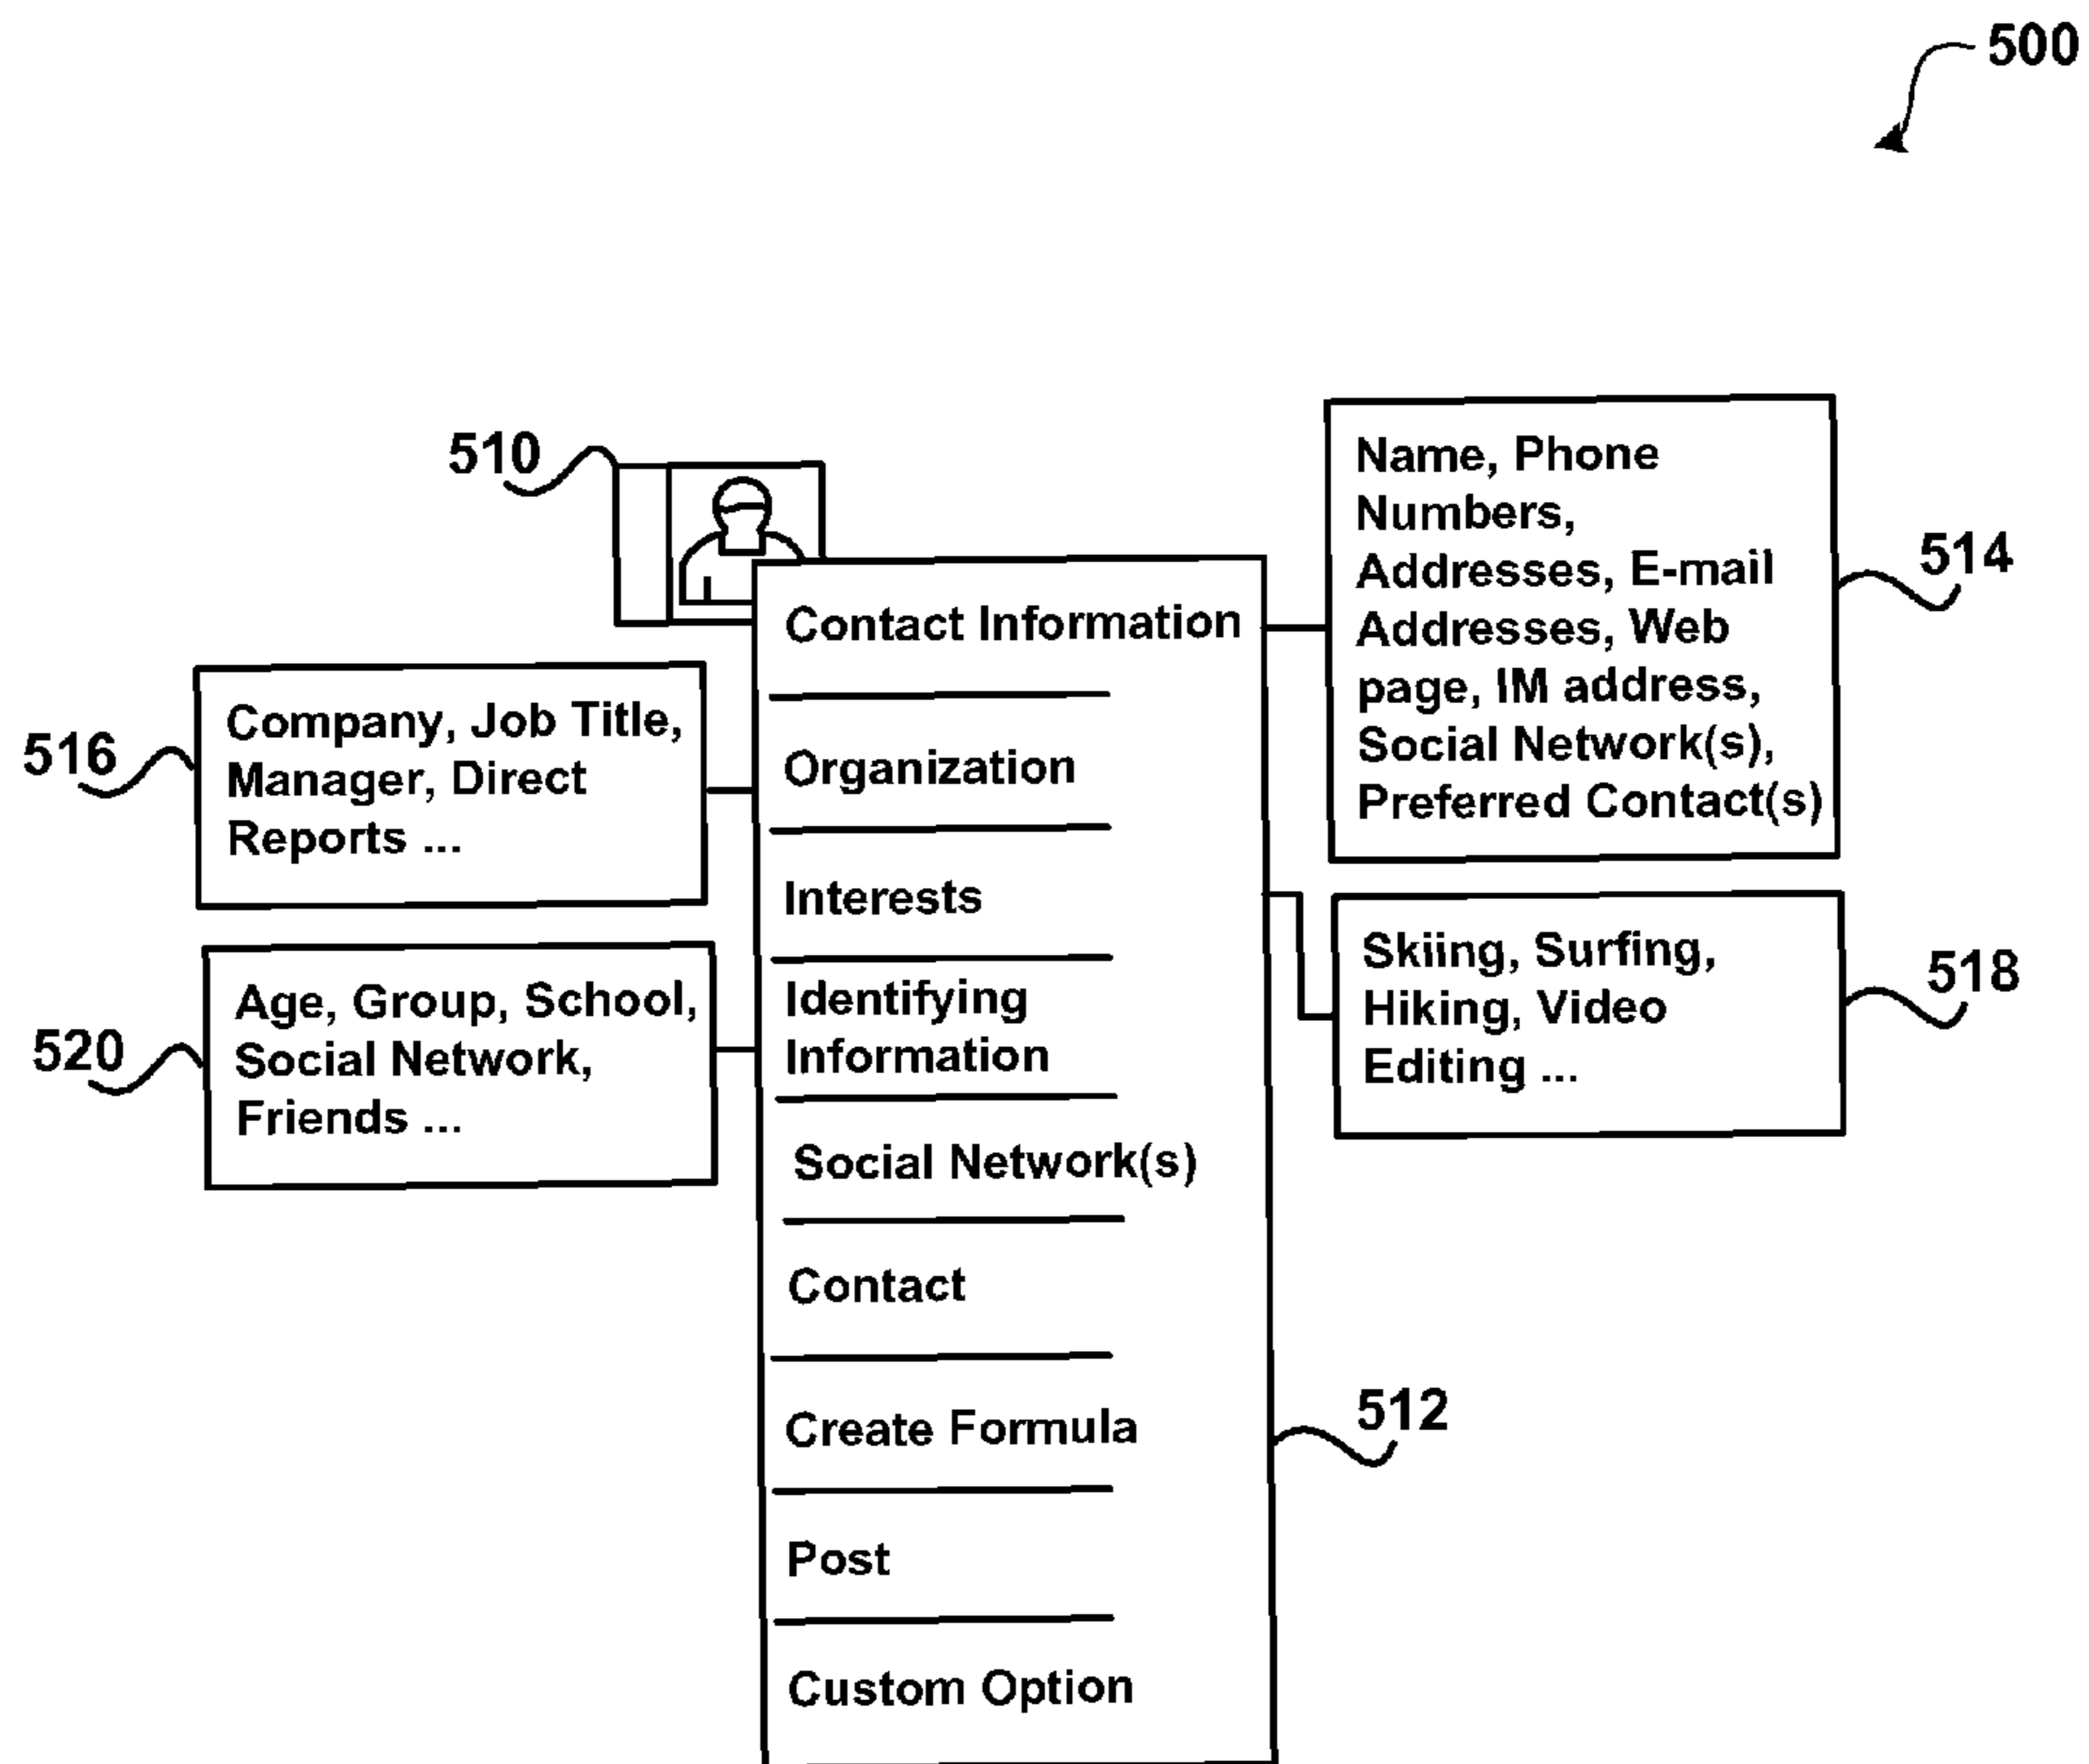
500

510

Contact Information

Organization

Interests

Identifying Information

Social Network(s)

Contact

Create Formula

Post

Custom Option

512

Name, Phone Numbers, Addresses, E-mail Addresses, Web page, IM address, Social Network(s), Preferred Contact(s)

514

516

Company, Job Title, Manager, Direct Reports ...

Skiing, Surfing, Hiking, Video Editing ...

518

520

Age, Group, School, Social Network, Friends ...